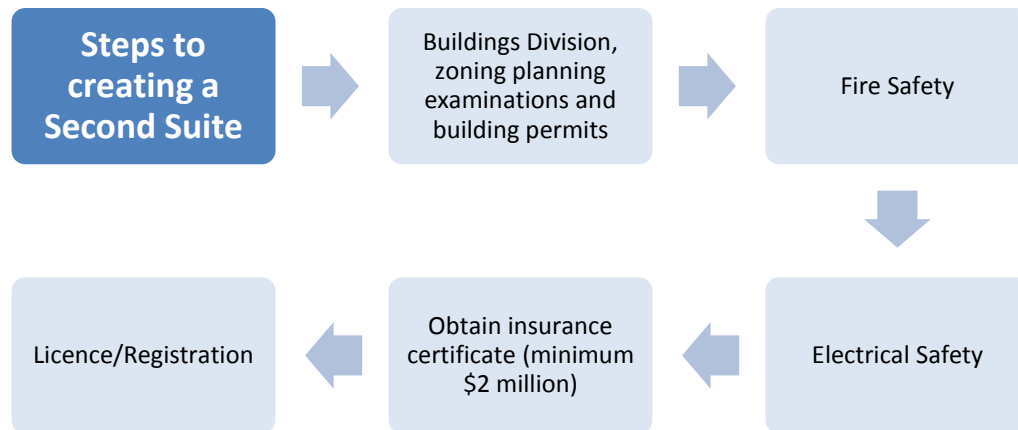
Steps to creating a Second Suite

Buildings Division, zoning planning examinations and building permits

Fire Safety

Electrical Safety

Obtain insurance certificate (minimum $2 million)

Licence/Registration